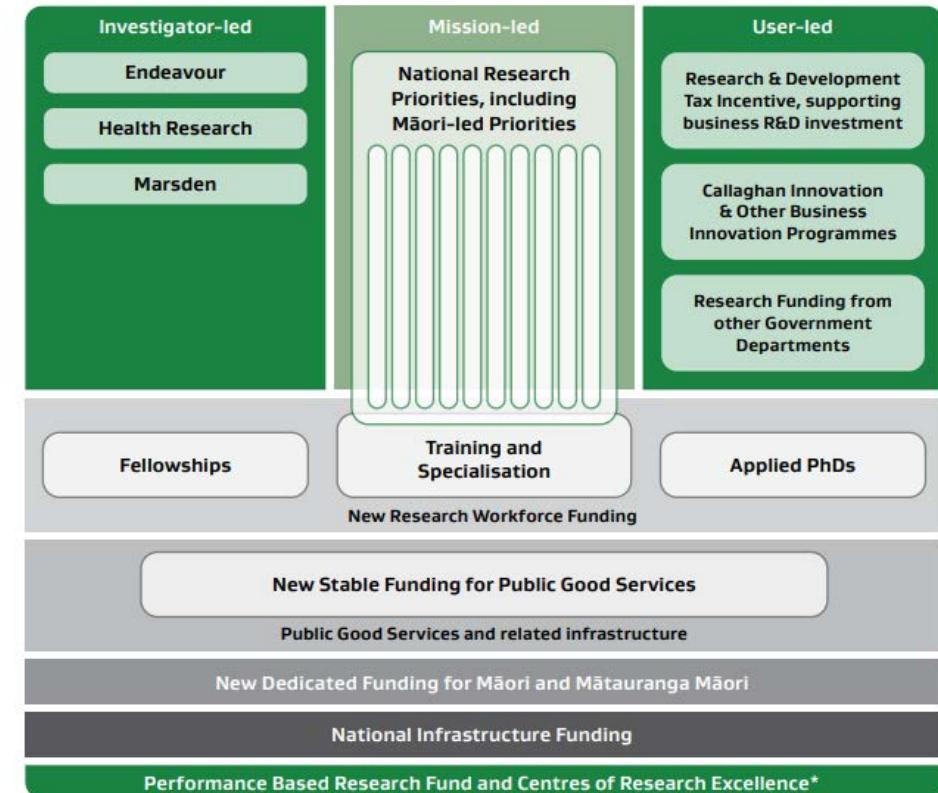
Investigator-led

Endeavour

Health Research

Marsden

Mission-led

National Research Priorities, including Māori-led Priorities

User-led

Research & Development Tax Incentive, supporting business R&D investment

Callaghan Innovation & Other Business Innovation Programmes

Research Funding from other Government Departments

Fellowships

Training and Specialisation

Applied PhDs

New Research Workforce Funding

New Stable Funding for Public Good Services

Public Good Services and related infrastructure

New Dedicated Funding for Māori and Mātauranga Māori

National Infrastructure Funding

Performance Based Research Fund and Centres of Research Excellence*